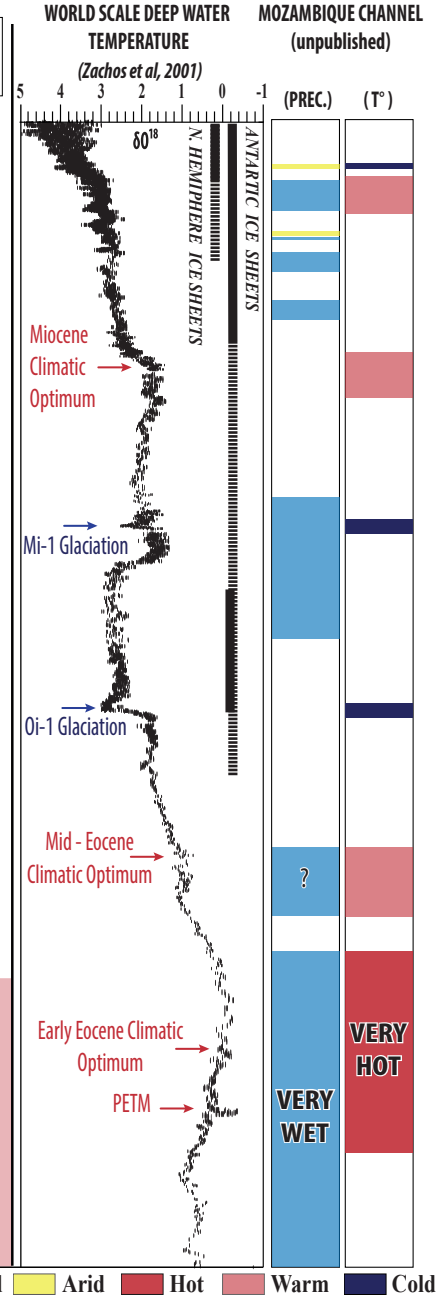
WORLD SCALE DEEP WATER TEMPERATURE

(Zachos et al, 2001)

MOZAMBIQUE CHANNEL (unpublished)

5 4 3 2 1 0 -1

$\delta^{18}$

N. HEMIPHERE ICE SHEETS

ANTARTIC ICE SHEETS

(PREC.)

(T°)

Miocene Climatic Optimum

Mi-1 Glaciation

Oi-1 Glaciation

Mid - Eocene Climatic Optimum

?

Early Eocene Climatic Optimum

PETM

VERY WET

VERY HOT

Arid Hot Warm Cold